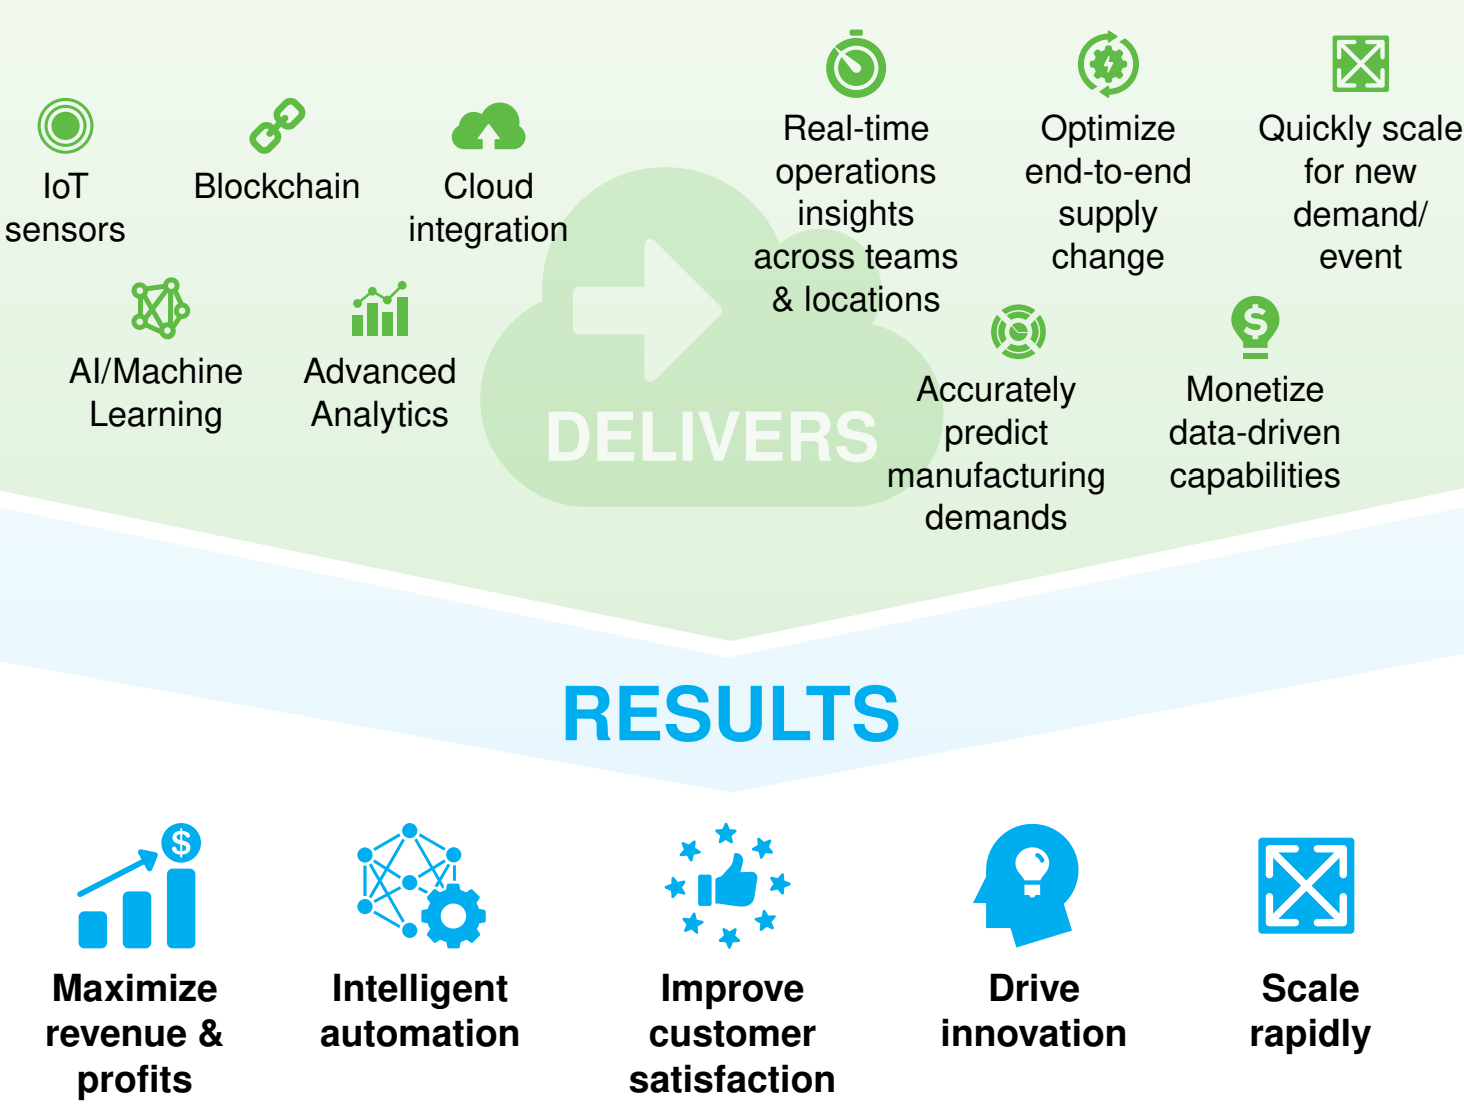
IoT sensors

Blockchain

Cloud integration

AI/Machine Learning

Advanced Analytics

DELIVERS

Real-time operations insights across teams & locations

Optimize end-to-end supply change

Quickly scale for new demand/ event

Accurately predict manufacturing demands

Monetize data-driven capabilities

RESULTS

Maximize revenue & profits

Intelligent automation

Improve customer satisfaction

Drive innovation

Scale rapidly